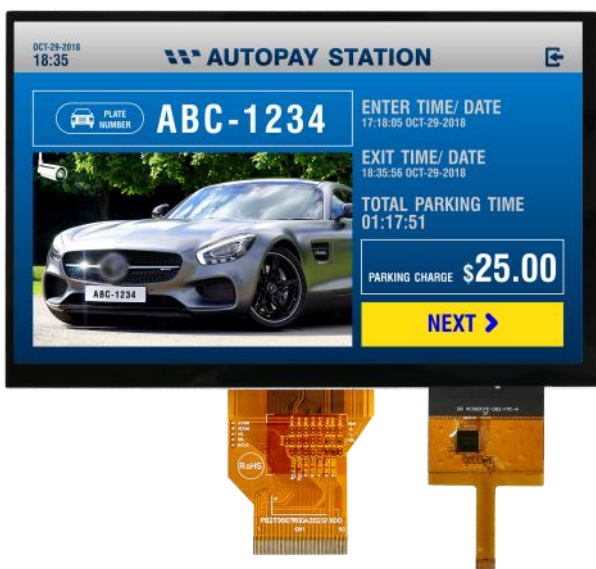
OCT-29-2018
18:35

AUTOPAY STATION

PLATE NUMBER ABC-1234

ENTER TIME/ DATE
17:18:05 OCT-29-2018

EXIT TIME/ DATE
18:35:56 OCT-29-2018

TOTAL PARKING TIME
01:17:51

ABC-1234

PARKING CHARGE $25.00

NEXT >

RoHS

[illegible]